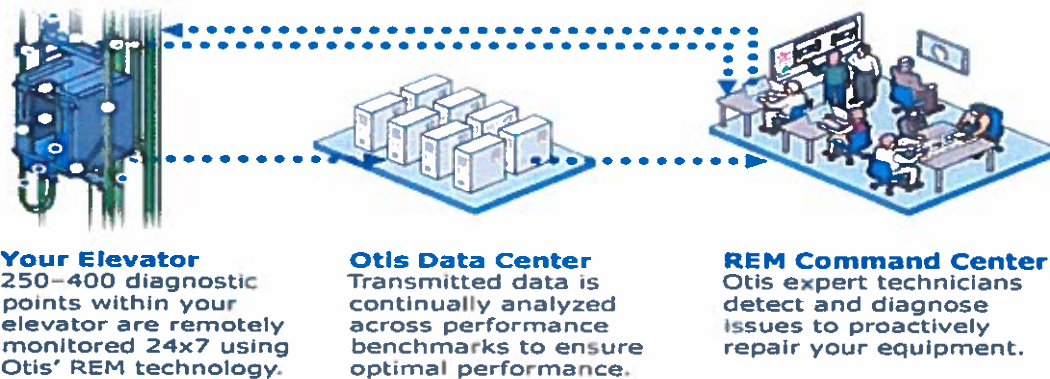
Your Elevator
250–400 diagnostic points within your elevator are remotely monitored 24x7 using Otis' REM technology.

Otis Data Center
Transmitted data is continually analyzed across performance benchmarks to ensure optimal performance.

REM Command Center
Otis expert technicians detect and diagnose issues to proactively repair your equipment.